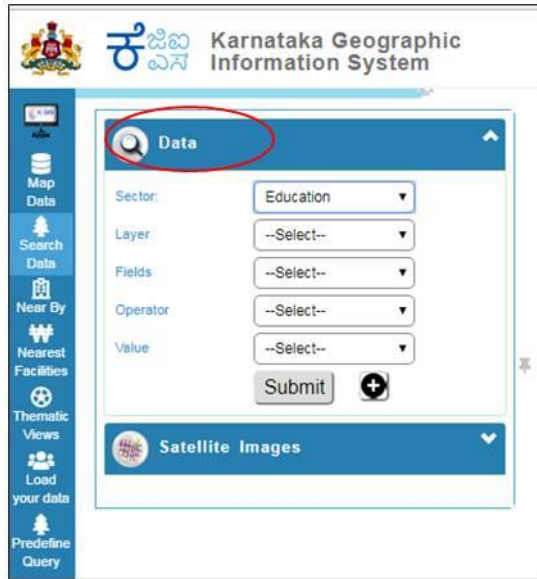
ಕೆಜಿಐಎಸ Karnataka Geographic Information System

Map Data
Search Data
Near By
Nearest Facilities
Thematic Views
Load your data
Predefine Query

Data

Sector: Education
Layer --Select--
Fields --Select--
Operator --Select--
Value --Select--
Submit

Satellite Images